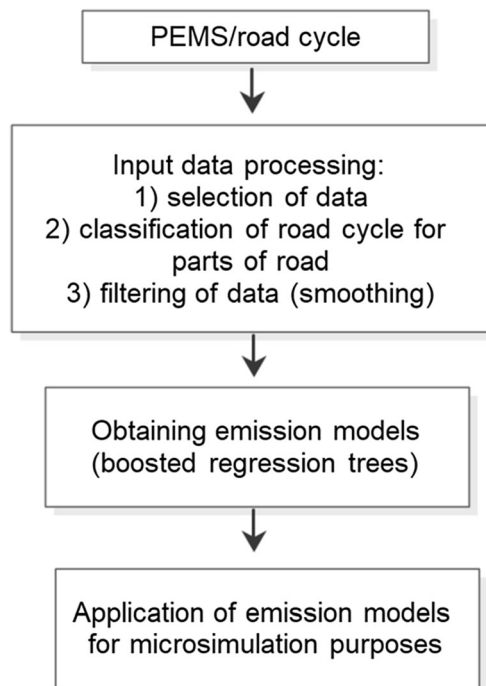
PEMS/road cycle

Input data processing:
1) selection of data
2) classification of road cycle for parts of road
3) filtering of data (smoothing)

Obtaining emission models (boosted regression trees)

Application of emission models for microsimulation purposes